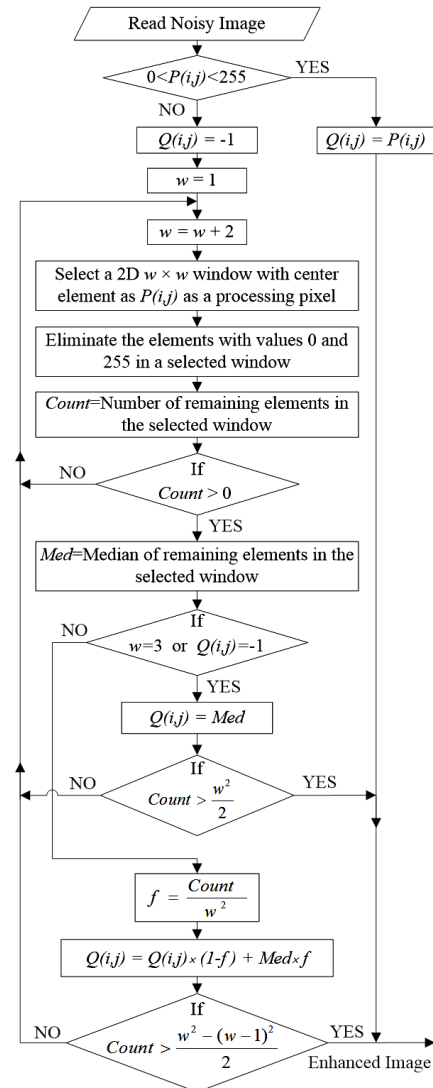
Read Noisy Image

$0<P(i,j)<255$

YES

NO

$Q(i,j) = -1$

$Q(i,j) = P(i,j)$

$w = 1$

$w = w + 2$

Select a 2D $w \times w$ window with center element as $P(i,j)$ as a processing pixel

Eliminate the elements with values 0 and 255 in a selected window

*Count*=Number of remaining elements in the selected window

NO

If $Count > 0$

YES

*Med*=Median of remaining elements in the selected window

NO

If $w$=3 or $Q(i,j)$=-1

YES

$Q(i,j) = Med$

NO

If $Count > \frac{w^2}{2}$

YES

$f = \frac{Count}{w^2}$

$Q(i,j) = Q(i,j) \times (1-f) + Med \times f$

NO

If $Count > \frac{w^2-(w-1)^2}{2}$

YES

Enhanced Image